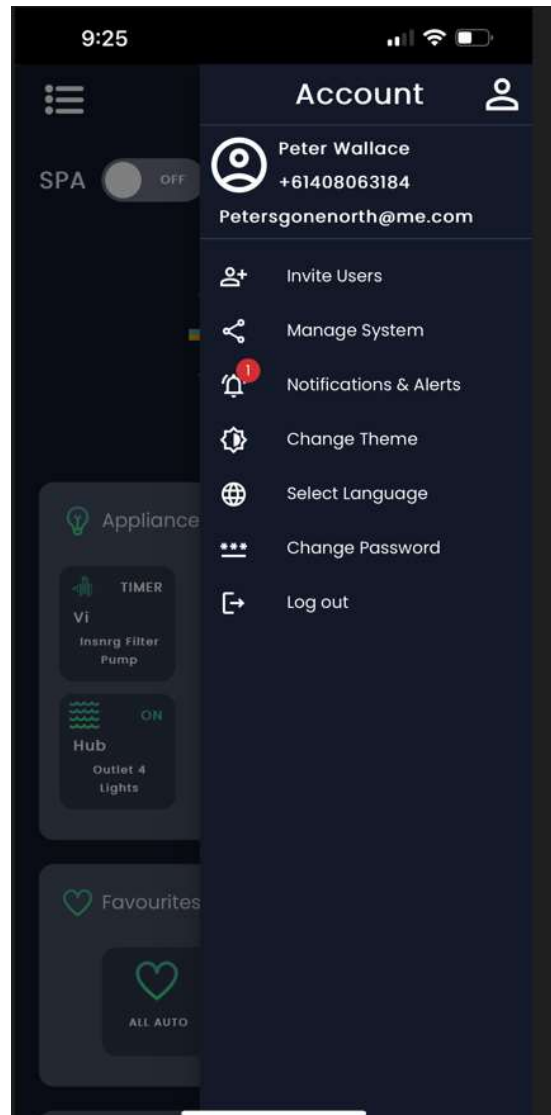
9:25

SPA OFF

Appliance

TIMER
Vi
Insnrg Filter Pump

ON
Hub
Outlet 4 Lights

Favourites

ALL AUTO

Account

Peter Wallace
+61408063184
Petersgonenorth@me.com

Invite Users
Manage System
1
Notifications & Alerts
Change Theme
Select Language
Change Password
Log out